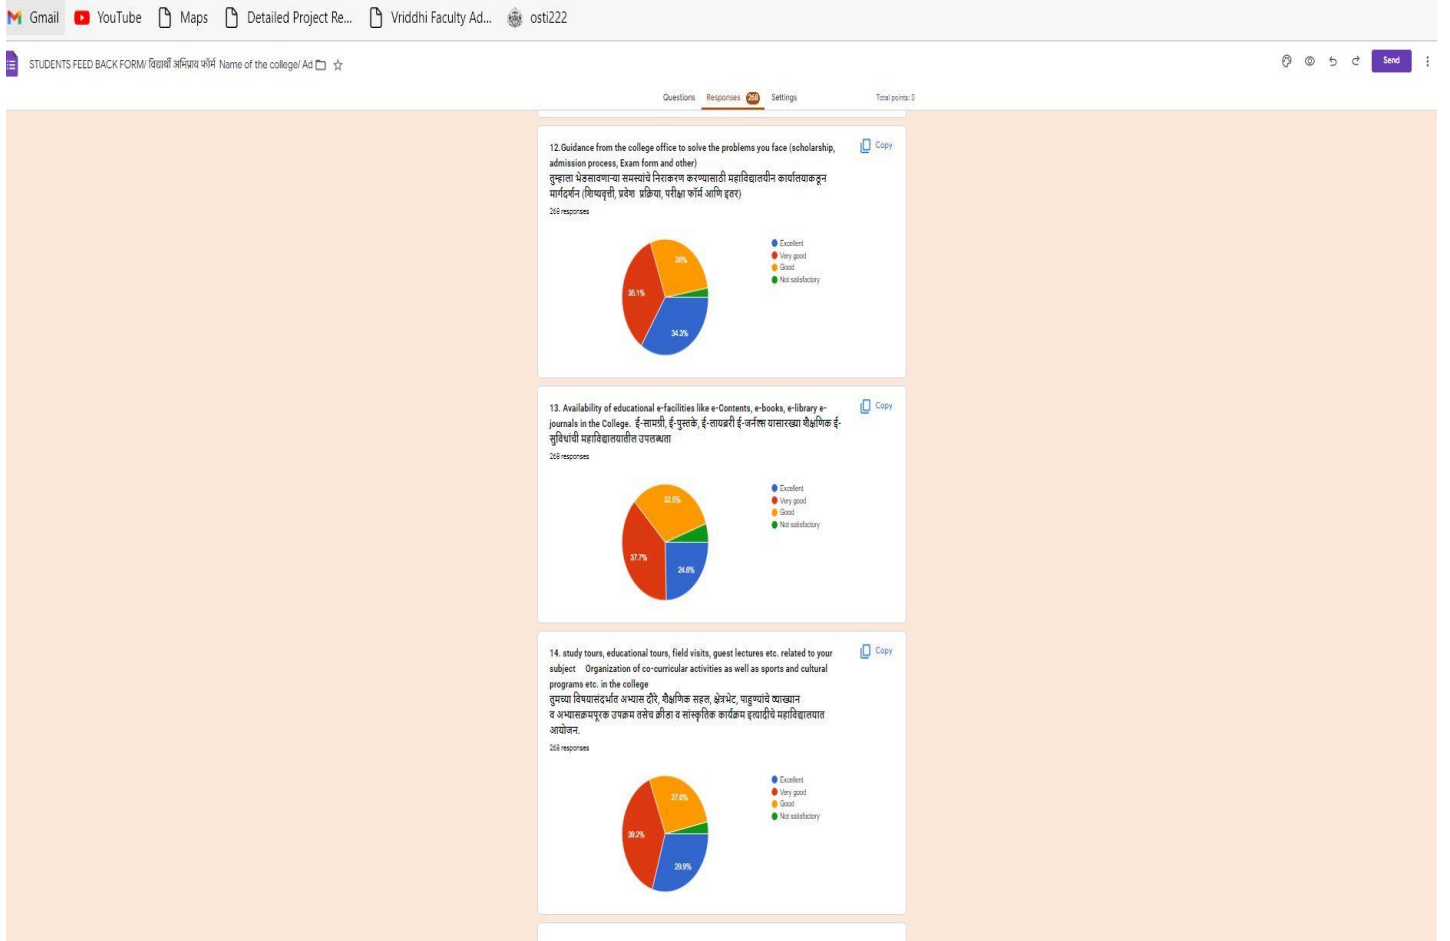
Gmail YouTube Maps Detailed Project Re... Vriddhi Faculty Ad... osti222

STUDENTS FEED BACK FORM/ विद्यार्थी अभिप्राय फॉर्म Name of the college/ Ad

Send

Questions Responses 269 Settings Total points: 0

12.Guidance from the college office to solve the problems you face (scholarship, admission process, Exam form and other)
तुम्हाला भेडसावणाऱ्या समस्यांचे निराकरण करण्यासाठी महाविद्यालयीन कार्यालयाकडून मार्गदर्शन (शिष्यवृत्ती, प्रवेश प्रक्रिया, परीक्षा फॉर्म आणि इतर)
269 responses

Copy

Excellent
Very good
Good
Not satisfactory

28%
36.1%
34.3%

13. Availability of educational e-facilities like e-Contents, e-books, e-library e-journals in the College. ई-सामग्री, ई-पुस्तके, ई-लायब्ररी ई-जर्नल्स यासारख्या शैक्षणिक ई-सुविधांची महाविद्यालयातील उपलब्धता
269 responses

Copy

Excellent
Very good
Good
Not satisfactory

32.5%
37.7%
24.6%

14. study tours, educational tours, field visits, guest lectures etc. related to your subject Organization of co-curricular activities as well as sports and cultural programs etc. in the college
तुमच्या विषयासंदर्भात अभ्यास दौरे, शैक्षणिक सहल, क्षेत्रभेट, पाहुण्यांचे व्याख्यान व अभ्यासक्रमपूरक उपक्रम तसेच क्रीडा व सांस्कृतिक कार्यक्रम इत्यादीचे महाविद्यालयात आयोजन.
269 responses

Copy

Excellent
Very good
Good
Not satisfactory

27.6%
39.2%
29.9%